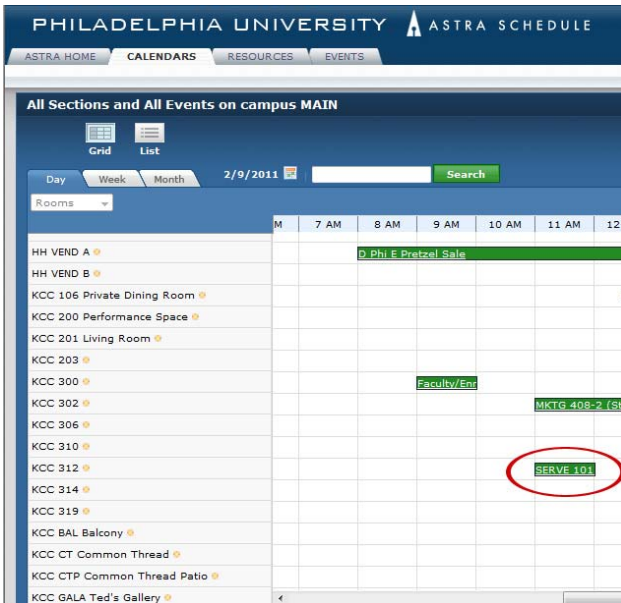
PHILADELPHIA UNIVERSITY ASTRA SCHEDULE

ASTRA HOME CALENDARS RESOURCES EVENTS

All Sections and All Events on campus MAIN

Grid List

Day Week Month 2/9/2011 Search

Rooms

| | M | 7 AM | 8 AM | 9 AM | 10 AM | 11 AM | 12 |
|---|---|---|---|---|---|---|---|
| HH VEND A | | | D Phi E Pretzel Sale | | | | |
| HH VEND B | | | | | | | |
| KCC 106 Private Dining Room | | | | | | | |
| KCC 200 Performance Space | | | | | | | |
| KCC 201 Living Room | | | | | | | |
| KCC 203 | | | | | | | |
| KCC 300 | | | | Faculty/Enr | | | |
| KCC 302 | | | | | | MKTG 408-2 (S | |
| KCC 306 | | | | | | | |
| KCC 310 | | | | | | | |
| KCC 312 | | | | | | SERVE 101 | |
| KCC 314 | | | | | | | |
| KCC 319 | | | | | | | |
| KCC BAL Balcony | | | | | | | |
| KCC CT Common Thread | | | | | | | |
| KCC CTP Common Thread Patio | | | | | | | |
| KCC GALA Ted's Gallery | | | | | | | |